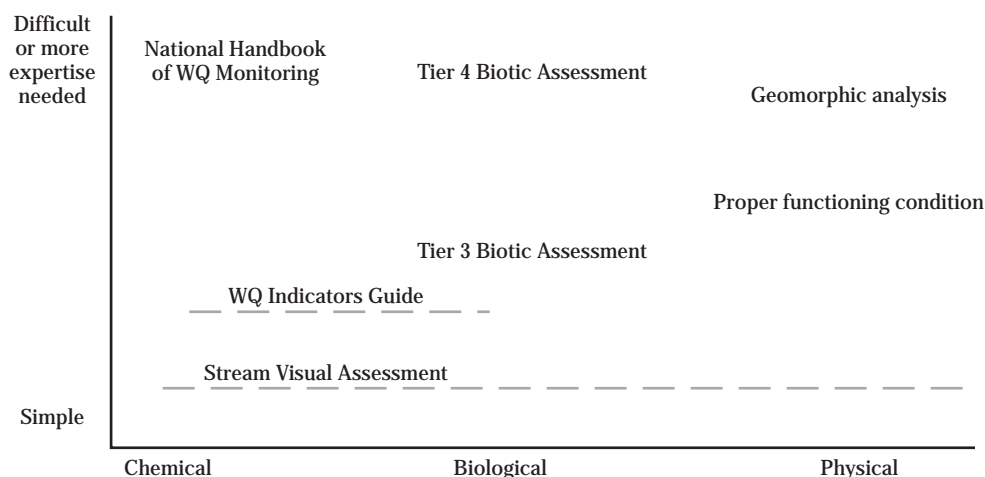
Difficult or more expertise needed

National Handbook of WQ Monitoring

Tier 4 Biotic Assessment

Geomorphic analysis

Proper functioning condition

Tier 3 Biotic Assessment

WQ Indicators Guide

Stream Visual Assessment

Simple

Chemical

Biological

Physical